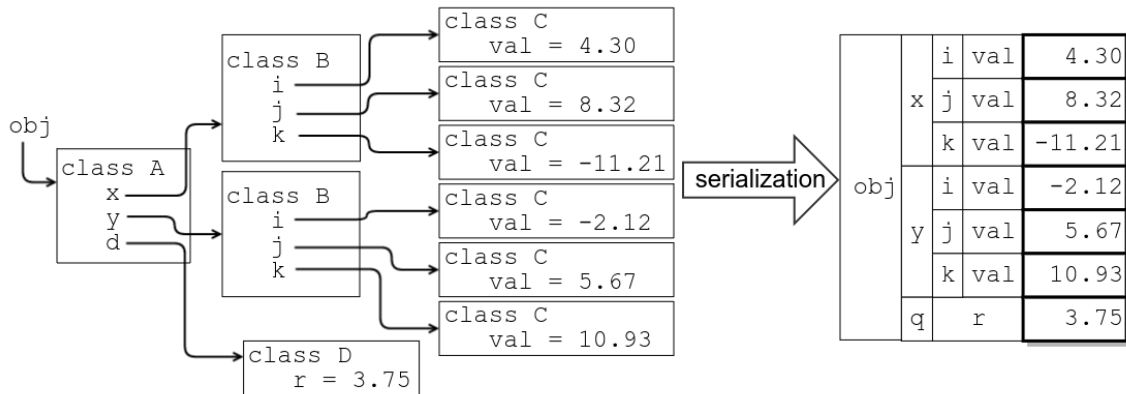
obj

class A
x
y
d

class B
i
j
k

class B
i
j
k

class C
val = 4.30

class C
val = 8.32

class C
val = -11.21

class C
val = -2.12

class C
val = 5.67

class C
val = 10.93

class D
r = 3.75

serialization

| obj | x | i | val | 4.30 |
|---|---|---|---|---|
| | | j | val | 8.32 |
| | | k | val | -11.21 |
| | y | i | val | -2.12 |
| | | j | val | 5.67 |
| | | k | val | 10.93 |
| | q | r | | 3.75 |